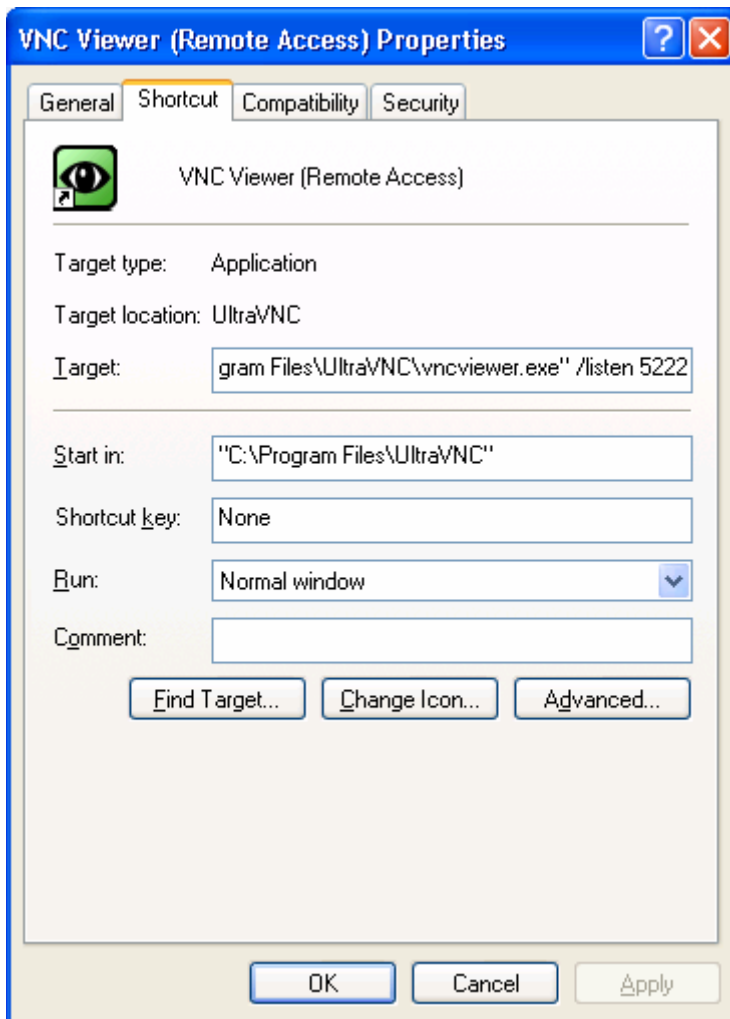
VNC Viewer (Remote Access) Properties

?

General | Shortcut | Compatibility | Security

VNC Viewer (Remote Access)

Target type: Application

Target location: UltraVNC

Target: gram Files\UltraVNC\vncviewer.exe" /listen 5222

Start in: "C:\Program Files\UltraVNC"

Shortcut key: None

Run: Normal window

Comment:

Find Target... | Change Icon... | Advanced...

OK | Cancel | Apply